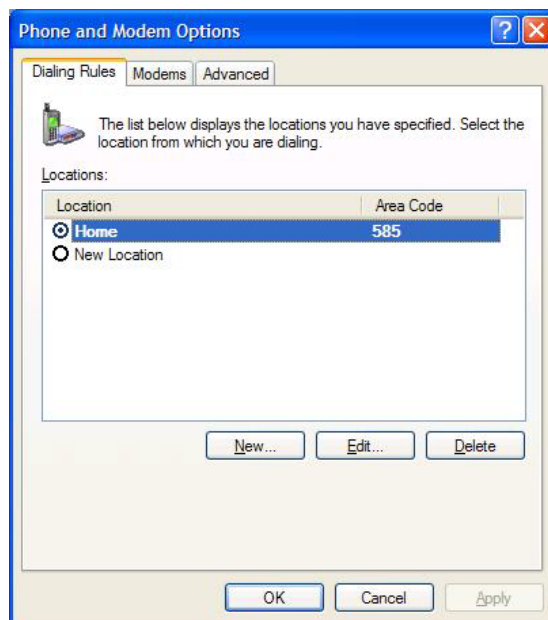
Phone and Modem Options

Dialing Rules | Modems | Advanced

The list below displays the locations you have specified. Select the location from which you are dialing.

Locations:

| Location | Area Code |
|---|---|
| Home | 585 |
| New Location | |

New... Edit... Delete

OK Cancel Apply